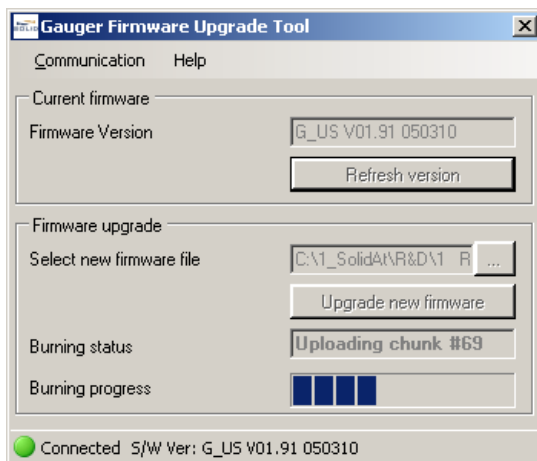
Gauger Firmware Upgrade Tool

Communication Help

Current firmware

Firmware Version G_US V01.91 050310

Refresh version

Firmware upgrade

Select new firmware file C:\1_SolidAt\R&D\1 R ...

Upgrade new firmware

Burning status Uploading chunk #69

Burning progress

Connected S/W Ver: G_US V01.91 050310